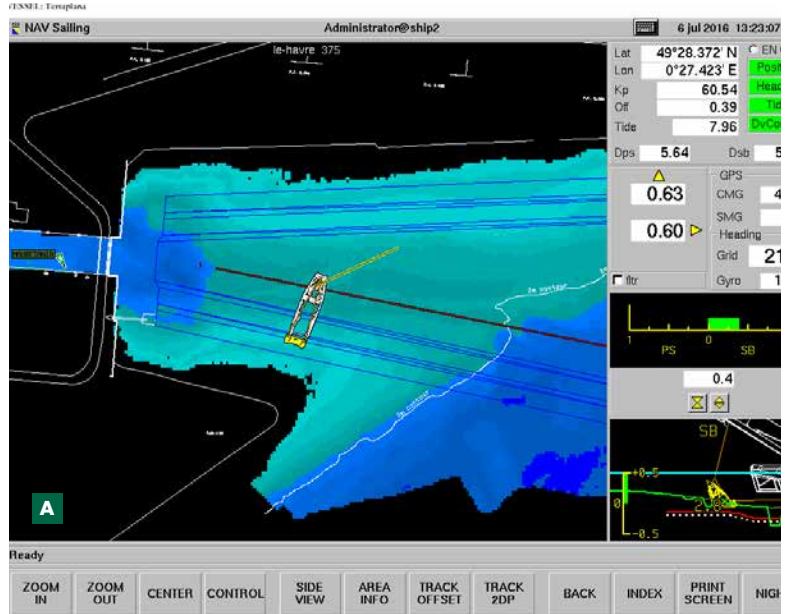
VESSEL: Terraplana

NAV Sailing

Administrator@ship2

6 jul 2016 13:23:07

le-havre 375

Lat 49°28.372' N

Lon 0°27.423' E

Kp 60.54

Off 0.39

Tide 7.96

EN

Posi

Head

Tid

DvCo

Dps 5.64

Dsb 5

0.63

0.60

GPS

CMG 4

SMG

Heading

Grid 21

Gyro 1

fltr

1

PS

0

SB

0.4

SB

+0.5

0

-0.5

A

Ready

ZOOM IN

ZOOM OUT

CENTER

CONTROL

SIDE VIEW

AREA INFO

TRACK OFFSET

TRACK 2DP

BACK

INDEX

PRINT SCREEN

NIG